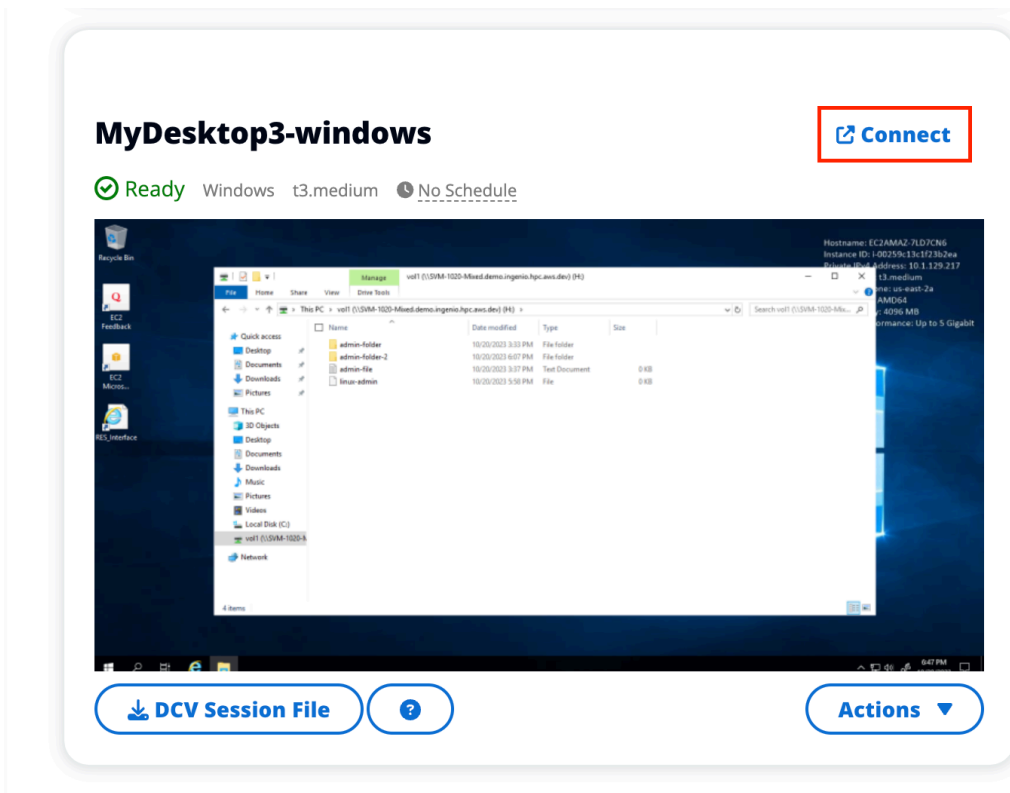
MyDesktop3-windows

Connect

Ready Windows t3.medium No Schedule

Recycle Bin

EC2 Feedback

EC2 Micros...

RES_Interface

Hostname: EC2AMAZ-7LD7CN6
Instance ID: i-00259c13c1f23b2ea
Private IPv4 Address: 10.1.129.217
t3.medium
one: us-east-2a
AMD64
: 4096 MB
ormance: Up to 5 Gigabit

Manage vol1 (\\SVM-1020-Mixed.demo.ingenio.hpc.aws.dev) (H:)

File Home Share View Drive Tools

This PC > vol1 (\\SVM-1020-Mixed.demo.ingenio.hpc.aws.dev) (H:)

Search vol1 (\\SVM-1020-Mix...

Quick access
Desktop
Documents
Downloads
Pictures
This PC
3D Objects
Desktop
Documents
Downloads
Music
Pictures
Videos
Local Disk (C:)
vol1 (\\SVM-1020-M
Network

| Name | Date modified | Type | Size |
|---|---|---|---|
| admin-folder | 10/20/2023 3:33 PM | File folder | |
| admin-folder-2 | 10/20/2023 6:07 PM | File folder | |
| admin-file | 10/20/2023 3:37 PM | Text Document | 0 KB |
| linux-admin | 10/20/2023 5:58 PM | File | 0 KB |

4 items

6:47 PM

DCV Session File

Actions